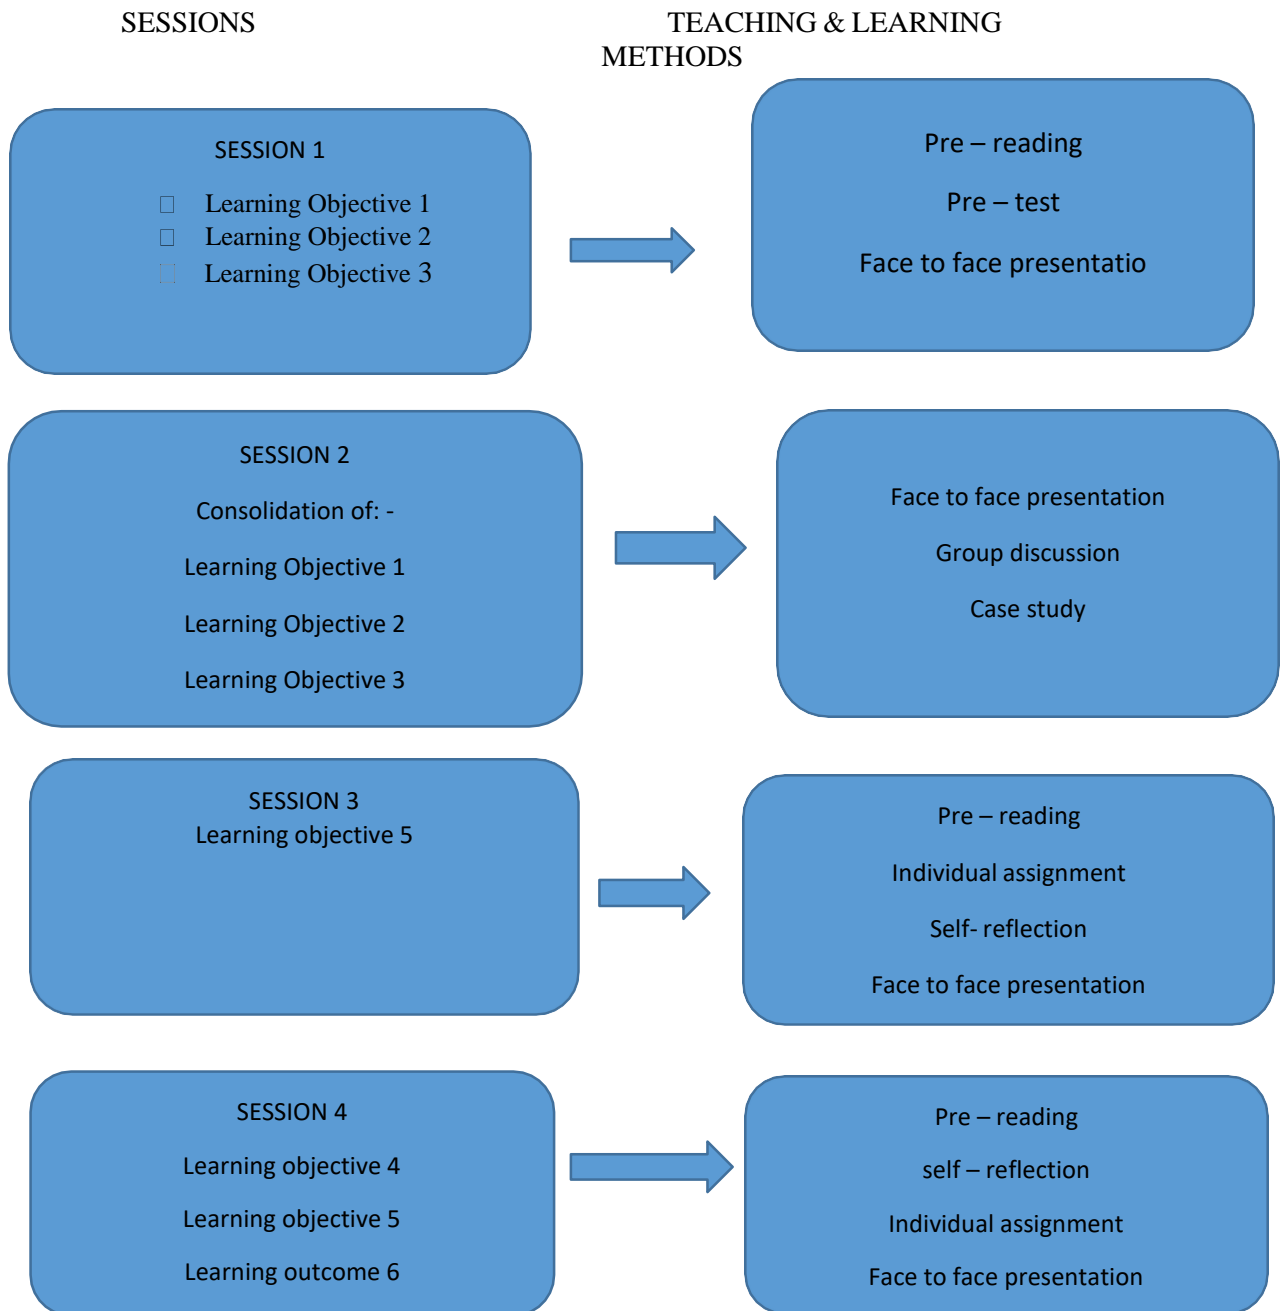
SESSIONS

TEACHING & LEARNING METHODS

SESSION 1

Learning Objective 1
Learning Objective 2
Learning Objective 3

Pre – reading

Pre – test

Face to face presentatio

SESSION 2

Consolidation of: -

Learning Objective 1

Learning Objective 2

Learning Objective 3

Face to face presentation

Group discussion

Case study

SESSION 3
Learning objective 5

Pre – reading

Individual assignment

Self- reflection

Face to face presentation

SESSION 4

Learning objective 4

Learning objective 5

Learning outcome 6

Pre – reading

self – reflection

Individual assignment

Face to face presentation